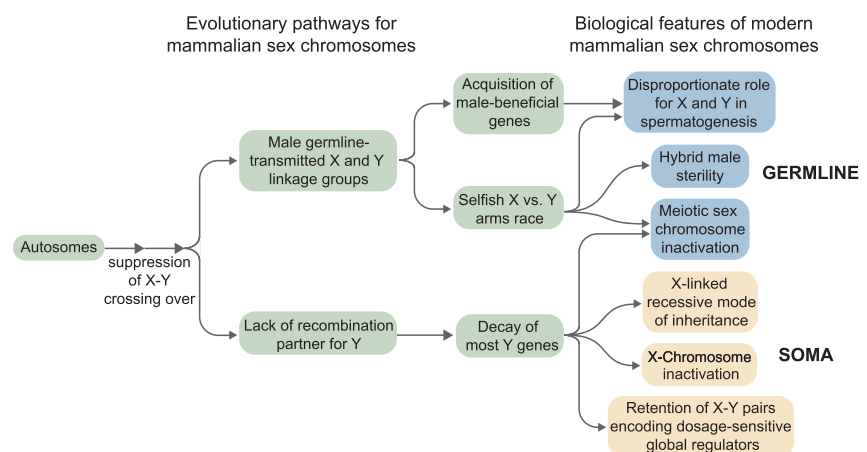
Evolutionary pathways for mammalian sex chromosomes

Biological features of modern mammalian sex chromosomes

Autosomes

suppression of X-Y crossing over

Male germline-transmitted X and Y linkage groups

Lack of recombination partner for Y

Acquisition of male-beneficial genes

Selfish X vs. Y arms race

Decay of most Y genes

Disproportionate role for X and Y in spermatogenesis

Hybrid male sterility

Meiotic sex chromosome inactivation

GERMLINE

X-linked recessive mode of inheritance

X-Chromosome inactivation

Retention of X-Y pairs encoding dosage-sensitive global regulators

SOMA